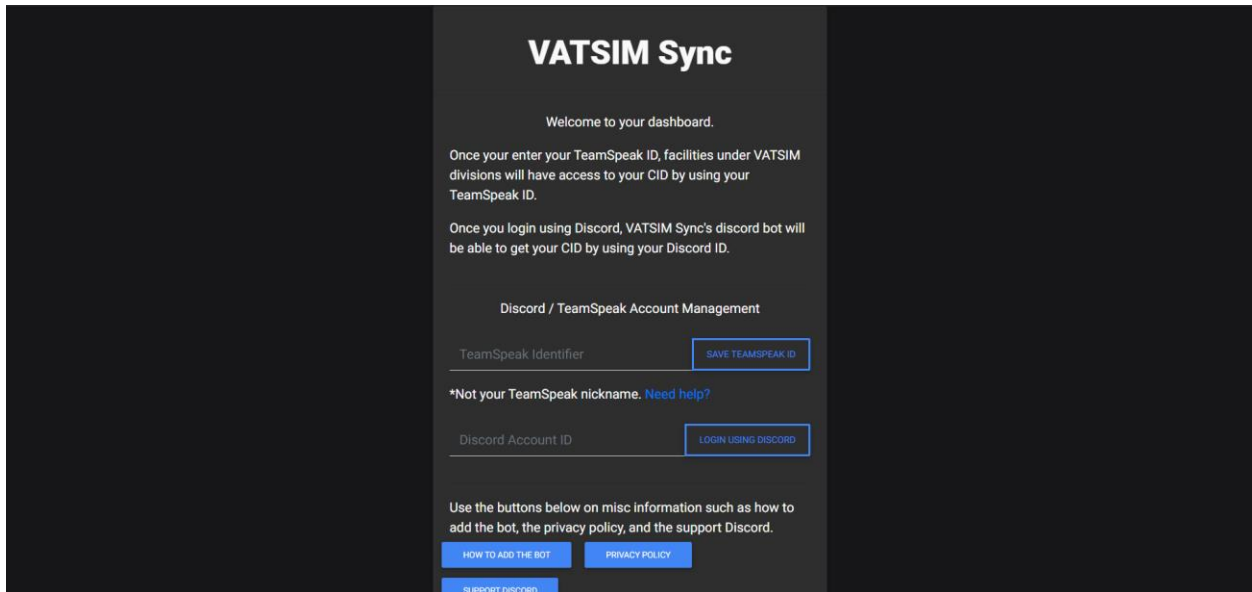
VATSIM Sync

Welcome to your dashboard.

Once your enter your TeamSpeak ID, facilities under VATSIM divisions will have access to your CID by using your TeamSpeak ID.

Once you login using Discord, VATSIM Sync's discord bot will be able to get your CID by using your Discord ID.

Discord / TeamSpeak Account Management

TeamSpeak Identifier

SAVE TEAMSPEAK ID

*Not your TeamSpeak nickname. Need help?

Discord Account ID

LOGIN USING DISCORD

Use the buttons below on misc information such as how to add the bot, the privacy policy, and the support Discord.

HOW TO ADD THE BOT

PRIVACY POLICY

SUPPORT DISCORD